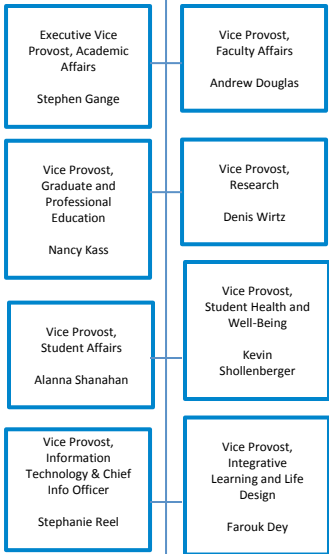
Executive Vice Provost, Academic Affairs

Stephen Gange

Vice Provost, Faculty Affairs

Andrew Douglas

Vice Provost, Graduate and Professional Education

Nancy Kass

Vice Provost, Research

Denis Wirtz

Vice Provost, Student Health and Well-Being

Kevin Shollenberger

Vice Provost, Student Affairs

Alanna Shanahan

Vice Provost, Information Technology & Chief Info Officer

Stephanie Reel

Vice Provost, Integrative Learning and Life Design

Farouk Dey